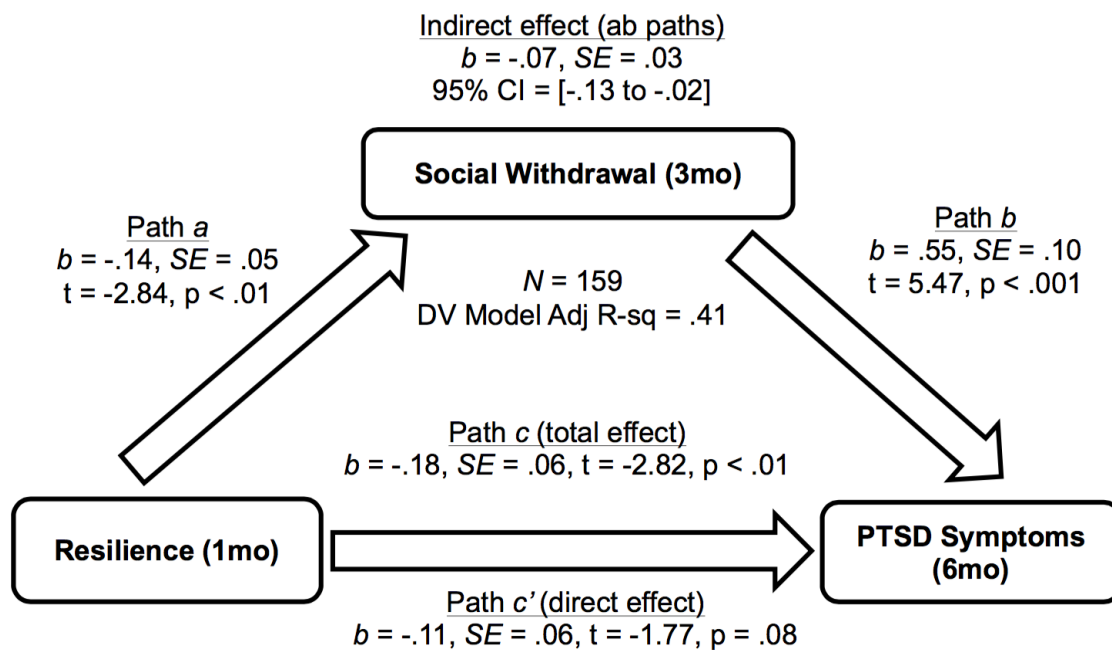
Indirect effect (ab paths)
$b$ = -.07, $SE$ = .03
95% CI = [-.13 to -.02]

Social Withdrawal (3mo)

Path $a$
$b$ = -.14, $SE$ = .05
t = -2.84, p < .01

$N$ = 159
DV Model Adj R-sq = .41

Path $b$
$b$ = .55, $SE$ = .10
t = 5.47, p < .001

Path $c$ (total effect)
$b$ = -.18, $SE$ = .06, t = -2.82, p < .01

Resilience (1mo)

PTSD Symptoms (6mo)

Path $c'$ (direct effect)
$b$ = -.11, $SE$ = .06, t = -1.77, p = .08